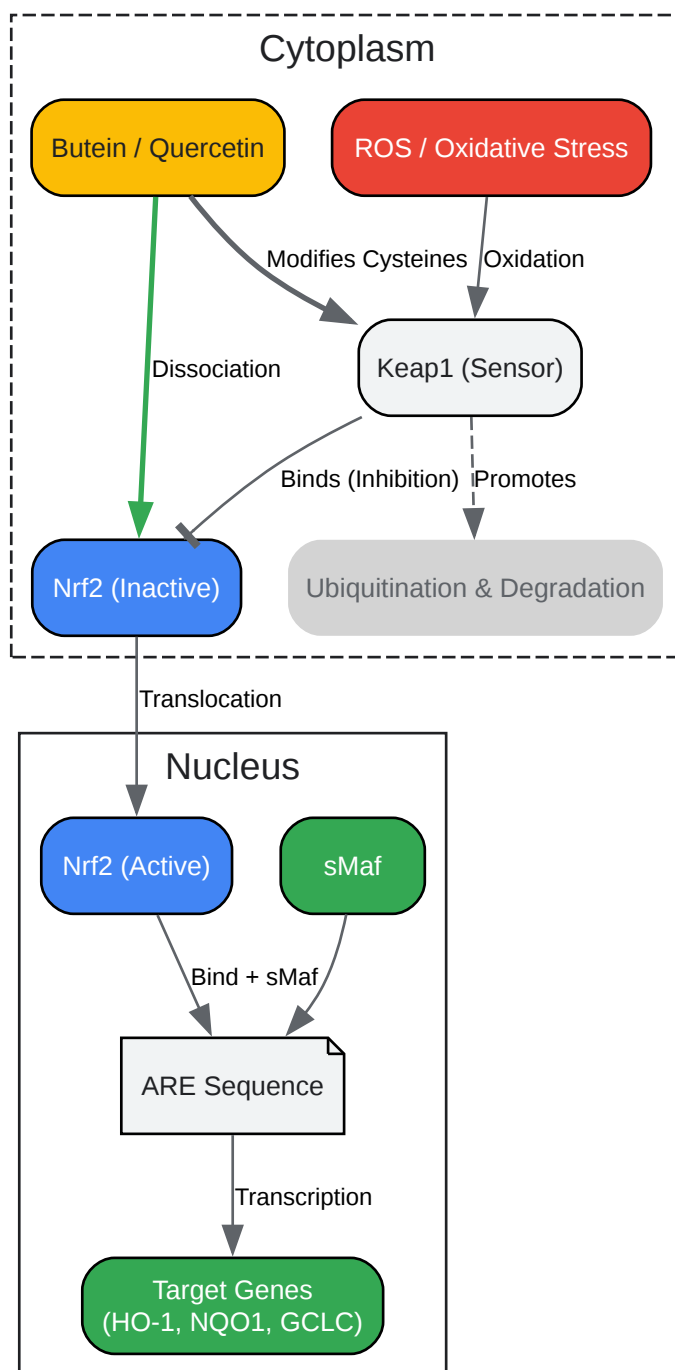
Cytoplasm

Butein / Quercetin

ROS / Oxidative Stress

Modifies Cysteines

Oxidation

Keap1 (Sensor)

Dissociation

Binds (Inhibition)

Promotes

Nrf2 (Inactive)

Ubiquitination & Degradation

Translocation

Nucleus

Nrf2 (Active)

sMaf

Bind + sMaf

ARE Sequence

Transcription

Target Genes
(HO-1, NQO1, GCLC)